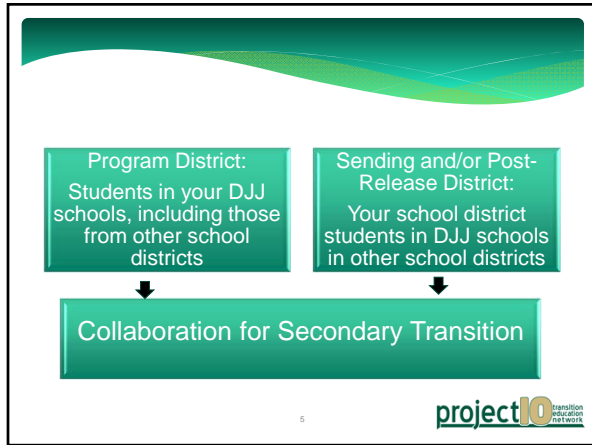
Program District:

Students in your DJJ schools, including those from other school districts

Sending and/or Post-Release District:

Your school district students in DJJ schools in other school districts

Collaboration for Secondary Transition

5

project10 transition education network